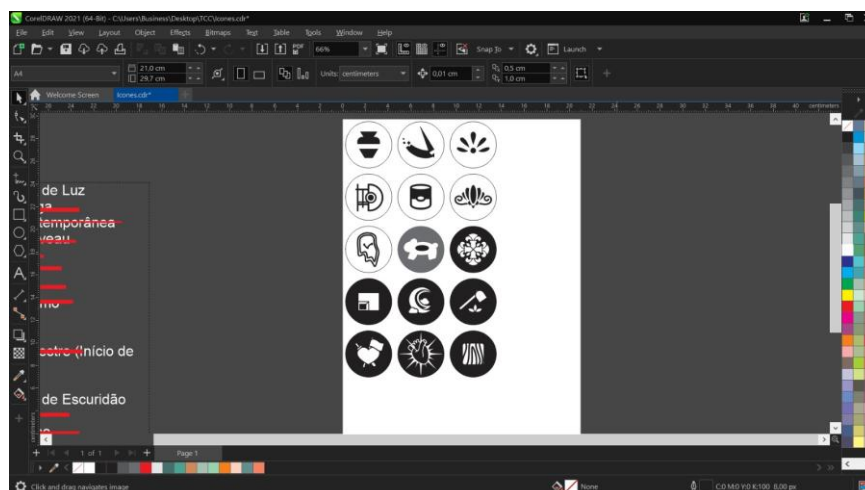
CorelDRAW 2021 (64-Bit) - C:\Users\Business\Desktop\TCC\Icones.cdr*

File Edit View Layout Object Effects Bitmaps Text Table Tools Window Help

66% Snap To Launch

A4 21,0 cm 29,7 cm Units: centimeters 0,01 cm 0,5 cm 1,0 cm

Welcome Screen Icones.cdr*

centimeters

de Luz
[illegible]
temporânea
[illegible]
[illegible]
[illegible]
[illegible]
mo
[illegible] (Início de
de Escuridão
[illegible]

1 of 1 Page 1

Click and drag navigates image

None

C:0 M:0 Y:0 K:100 0,00 px